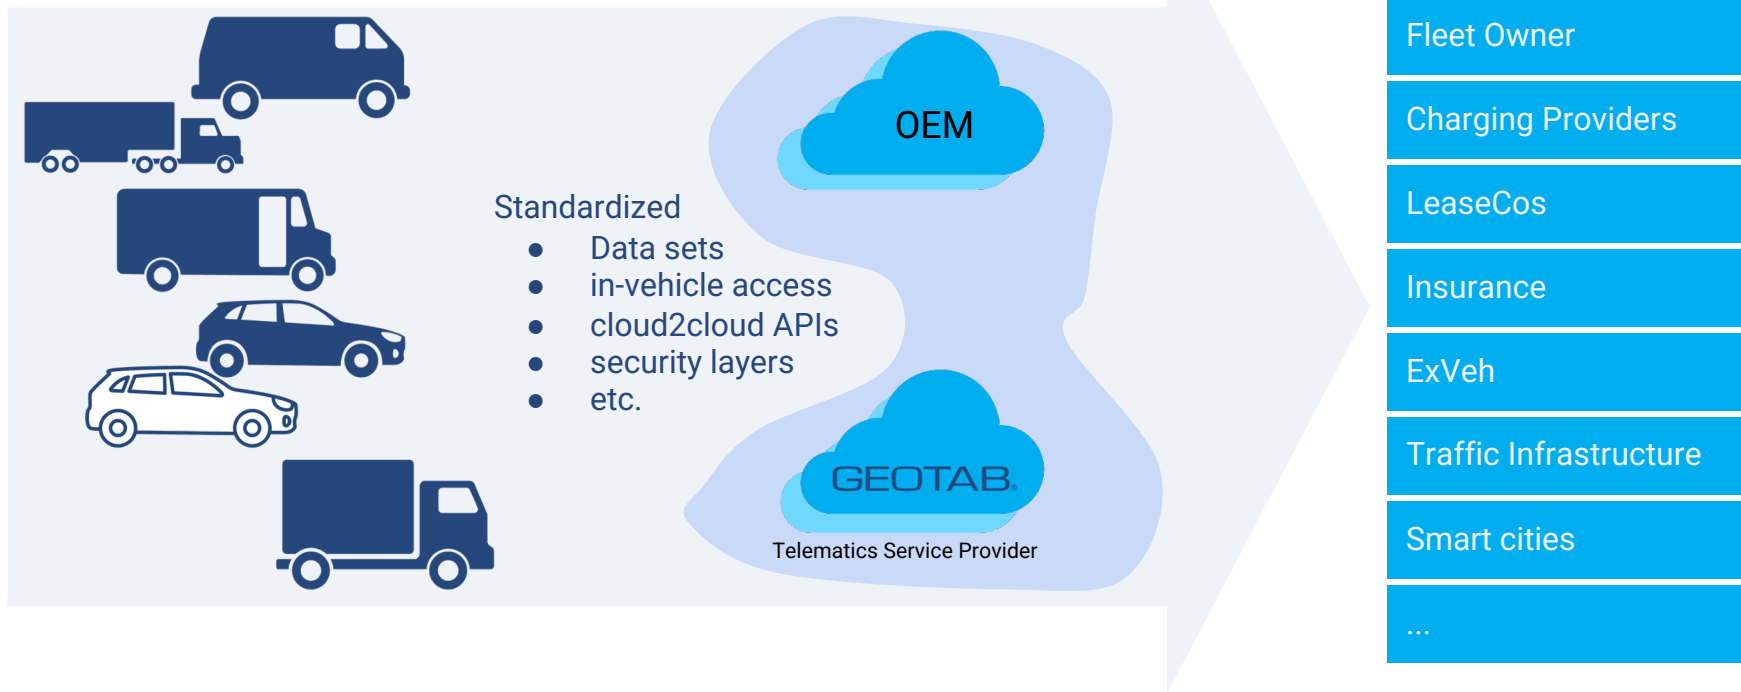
Standardized
- Data sets
- in-vehicle access
- cloud2cloud APIs
- security layers
- etc.

OEM

GEOTAB.
Telematics Service Provider

Fleet Owner

Charging Providers

LeaseCos

Insurance

ExVeh

Traffic Infrastructure

Smart cities

...